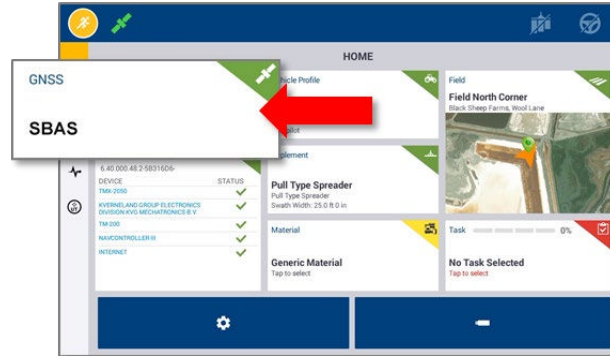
HOME

GNSS

SBAS

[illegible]hicle Profile

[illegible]pilot

Field

Field North Corner

Black Sheep Farms, Wool Lane

6.40.000.48.2-5B316D6-

| DEVICE | STATUS |
|---|---|
| TMX-2050 | ✓ |
| KVERNELAND GROUP ELECTRONICS DIVISION:KVG MECHATRONICS B.V | ✓ |
| TM 200 | ✓ |
| NAVCONTROLLER III | ✓ |
| INTERNET | ✓ |

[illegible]plement

Pull Type Spreader

Pull Type Spreader

Swath Width: 25.0 ft 0 in

Material

Generic Material

Tap to select

Task

0%

No Task Selected

Tap to select